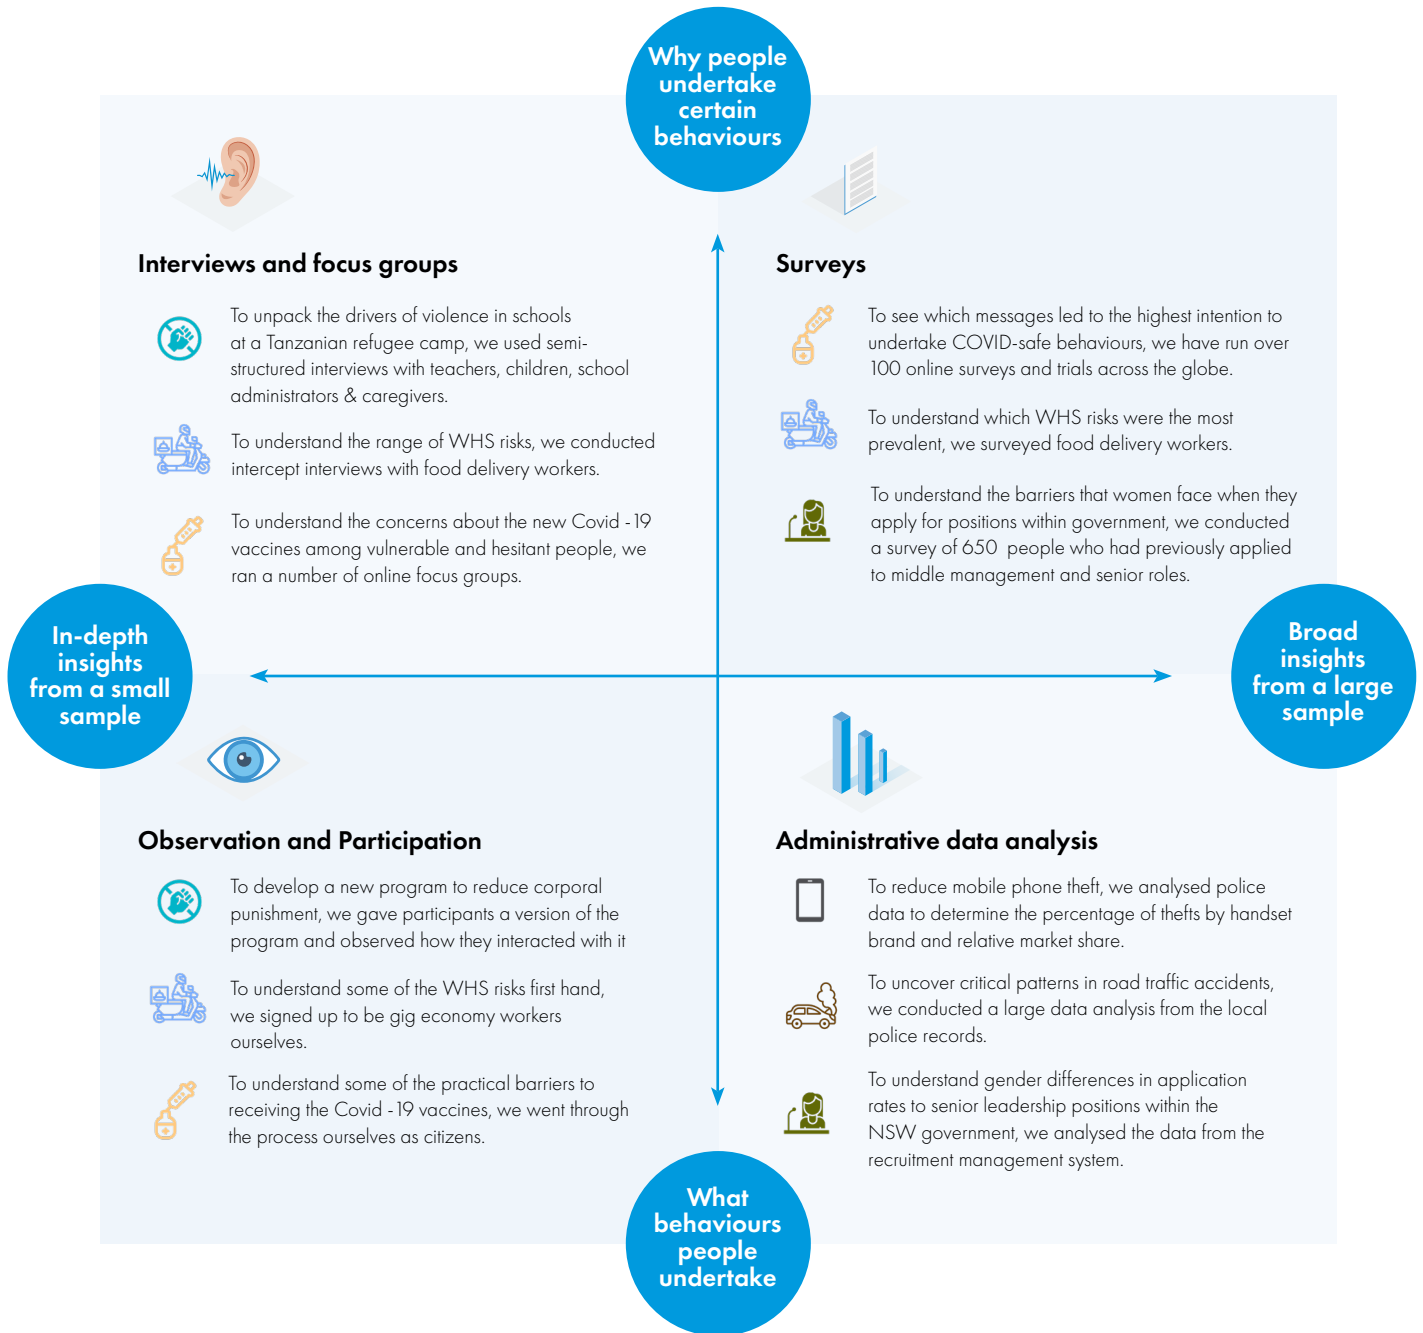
Why people undertake certain behaviours

Interviews and focus groups

To unpack the drivers of violence in schools at a Tanzanian refugee camp, we used semi-structured interviews with teachers, children, school administrators & caregivers.

To understand the range of WHS risks, we conducted intercept interviews with food delivery workers.

To understand the concerns about the new Covid - 19 vaccines among vulnerable and hesitant people, we ran a number of online focus groups.

Surveys

To see which messages led to the highest intention to undertake COVID-safe behaviours, we have run over 100 online surveys and trials across the globe.

To understand which WHS risks were the most prevalent, we surveyed food delivery workers.

To understand the barriers that women face when they apply for positions within government, we conducted a survey of 650 people who had previously applied to middle management and senior roles.

In-depth insights from a small sample

Broad insights from a large sample

Observation and Participation

To develop a new program to reduce corporal punishment, we gave participants a version of the program and observed how they interacted with it

To understand some of the WHS risks first hand, we signed up to be gig economy workers ourselves.

To understand some of the practical barriers to receiving the Covid - 19 vaccines, we went through the process ourselves as citizens.

Administrative data analysis

To reduce mobile phone theft, we analysed police data to determine the percentage of thefts by handset brand and relative market share.

To uncover critical patterns in road traffic accidents, we conducted a large data analysis from the local police records.

To understand gender differences in application rates to senior leadership positions within the NSW government, we analysed the data from the recruitment management system.

What behaviours people undertake